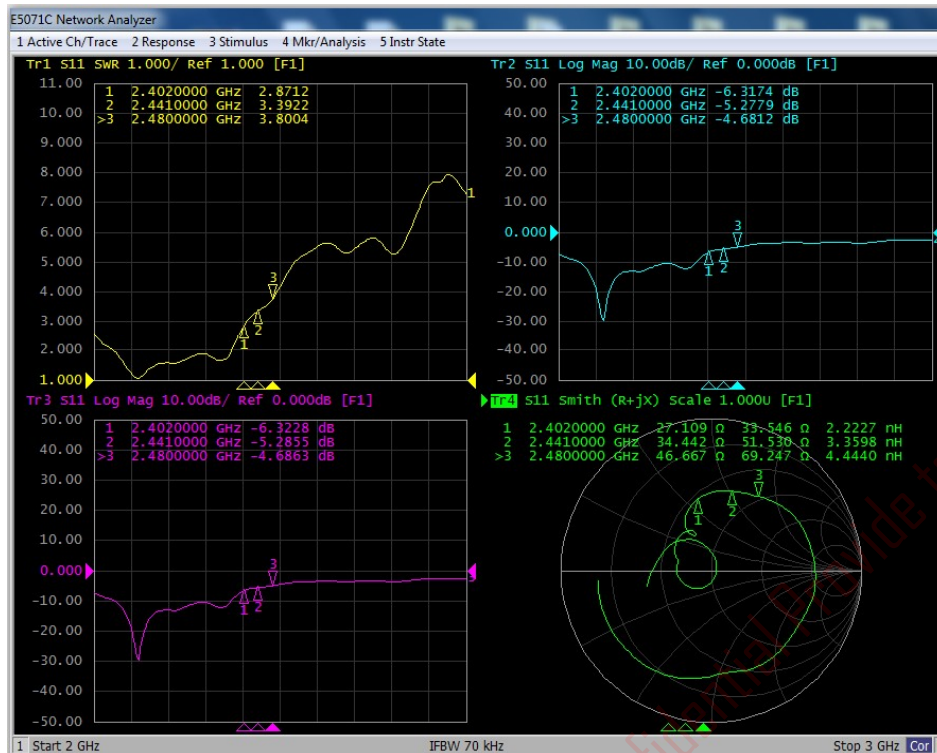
E5071C Network Analyzer

1 Active Ch/Trace 2 Response 3 Stimulus 4 Mkr/Analysis 5 Instr State

Tr1 S11 SWR 1.000/ Ref 1.000 [F1]

1 2.4020000 GHz 2.8712
2 2.4410000 GHz 3.3922
>3 2.4800000 GHz 3.8004

11.00
10.00
9.000
8.000
7.000
6.000
5.000
4.000
3.000
2.000
1.000

Tr2 S11 Log Mag 10.00dB/ Ref 0.000dB [F1]

1 2.4020000 GHz -6.3174 dB
2 2.4410000 GHz -5.2779 dB
>3 2.4800000 GHz -4.6812 dB

50.00
40.00
30.00
20.00
10.00
0.000
-10.00
-20.00
-30.00
-40.00
-50.00

Tr3 S11 Log Mag 10.00dB/ Ref 0.000dB [F1]

1 2.4020000 GHz -6.3228 dB
2 2.4410000 GHz -5.2855 dB
>3 2.4800000 GHz -4.6863 dB

50.00
40.00
30.00
20.00
10.00
0.000
-10.00
-20.00
-30.00
-40.00
-50.00

Tr4 S11 Smith (R+jX) Scale 1.000U [F1]

1 2.4020000 GHz 27.109 Ω 33.546 Ω 2.2227 nH
2 2.4410000 GHz 34.442 Ω 51.530 Ω 3.3598 nH
>3 2.4800000 GHz 46.667 Ω 69.247 Ω 4.4440 nH

1 Start 2 GHz IFBW 70 kHz Stop 3 GHz Cor